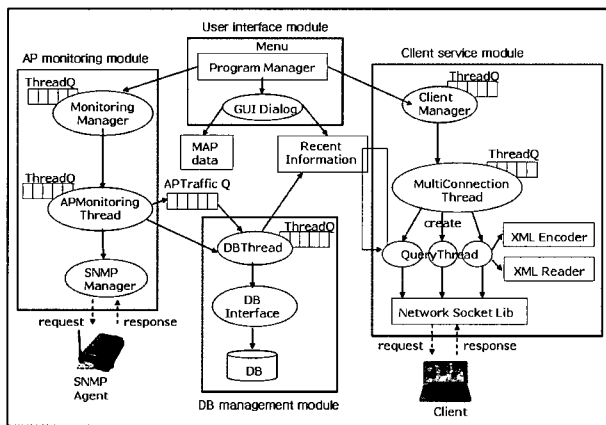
User interface module

Menu

Program Manager

GUI Dialog

MAP data

Recent Information

AP monitoring module

ThreadQ

Monitoring Manager

ThreadQ

APMonitoring Thread

APTraffic Q

SNMP Manager

request

response

SNMP Agent

DB management module

ThreadQ

DBThread

DB Interface

DB

Client service module

ThreadQ

Client Manager

ThreadQ

MultiConnection Thread

create

QueryThread

XML Encoder

XML Reader

Network Socket Lib

request

response

Client